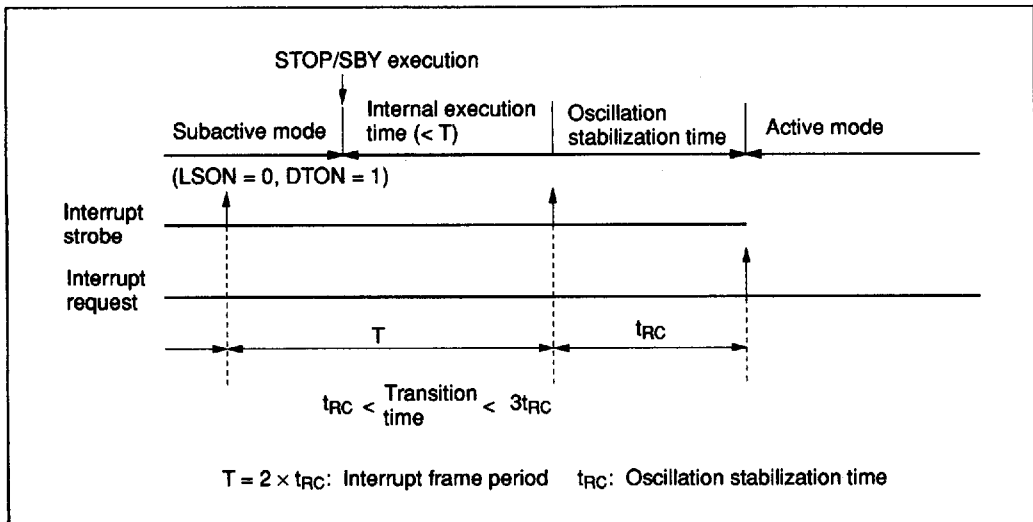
STOP/SBY execution

Subactive mode

Internal execution time (< T)

Oscillation stabilization time

Active mode

(LSON = 0, DTON = 1)

Interrupt strobe

Interrupt request

T

$t_{RC}$

$t_{RC}$ < Transition time < $3t_{RC}$

T = 2 × $t_{RC}$: Interrupt frame period $t_{RC}$: Oscillation stabilization time